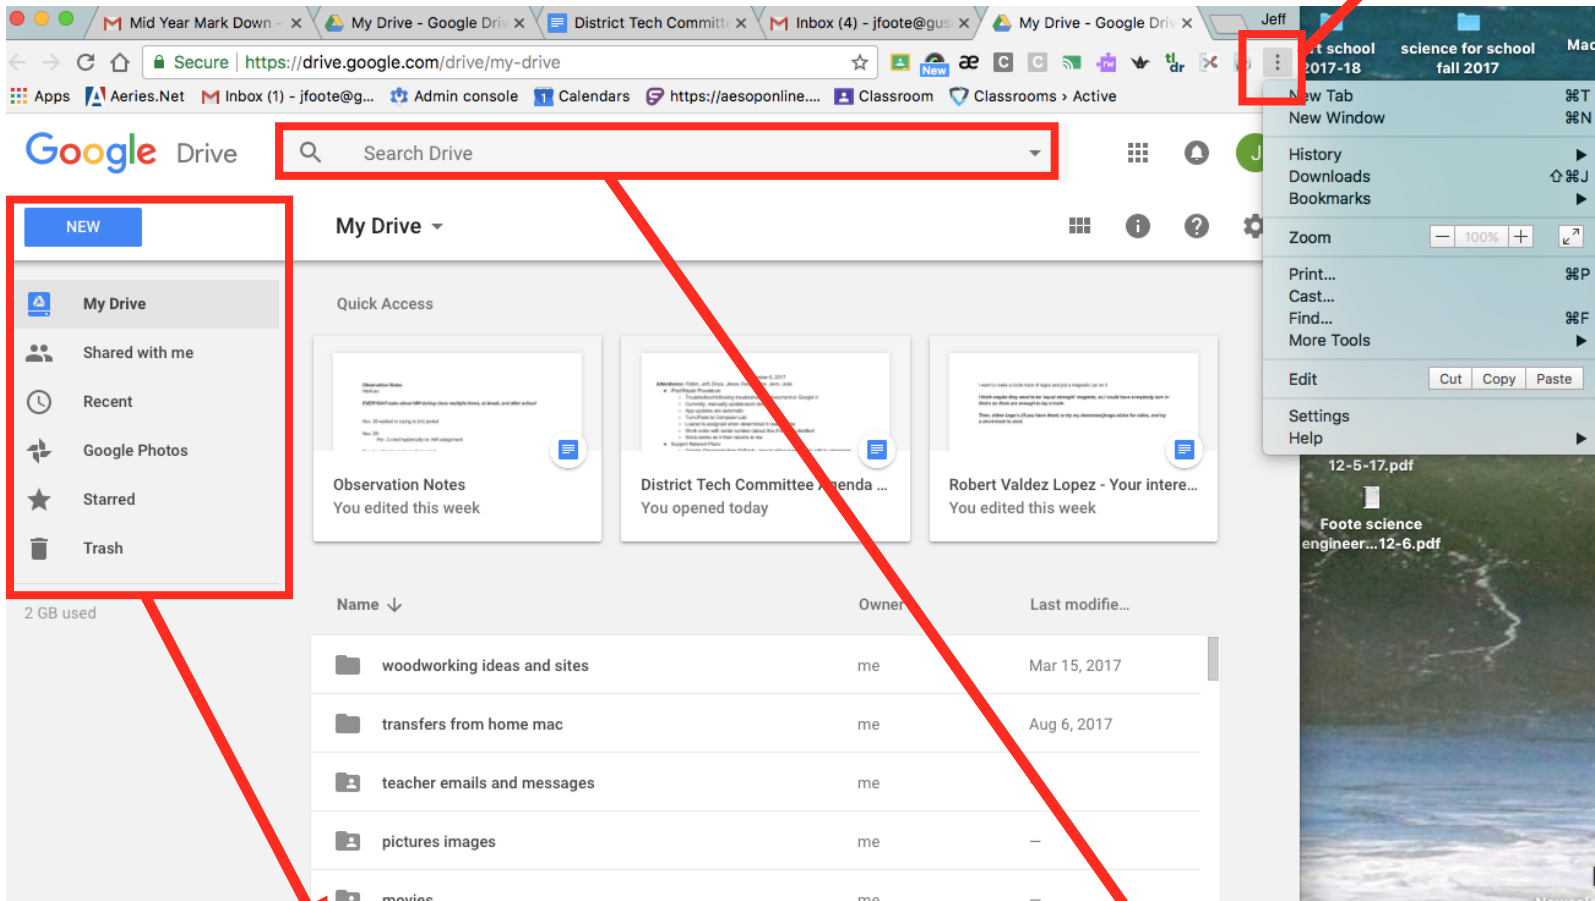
Mid Year Mark Down – | My Drive - Google Dri | District Tech Committ | Inbox (4) - jfoote@gus | My Drive - Google Dri | Jeff

Secure | https://drive.google.com/drive/my-drive

Apps | Aeries.Net | Inbox (1) - jfoote@g... | Admin console | Calendars | https://aesoponline.... | Classroom | Classrooms › Active

Google Drive

Search Drive

NEW

My Drive

Shared with me

Recent

Google Photos

Starred

Trash

2 GB used

My Drive

Quick Access

Observation Notes
You edited this week

District Tech Committee Agenda ...
You opened today

Robert Valdez Lopez - Your intere...
You edited this week

| Name | Owner | Last modifie... |
|---|---|---|
| woodworking ideas and sites | me | Mar 15, 2017 |
| transfers from home mac | me | Aug 6, 2017 |
| teacher emails and messages | me | |
| pictures images | me | – |
| movies | me | – |

New Tab ⌘T
New Window ⌘N
History
Downloads ⇧⌘J
Bookmarks
Zoom – 100% +
Print... ⌘P
Cast...
Find... ⌘F
More Tools
Edit Cut Copy Paste
Settings
Help

school 2017-18
science for school fall 2017
Mac
12-5-17.pdf
Foote science engineer...12-6.pdf